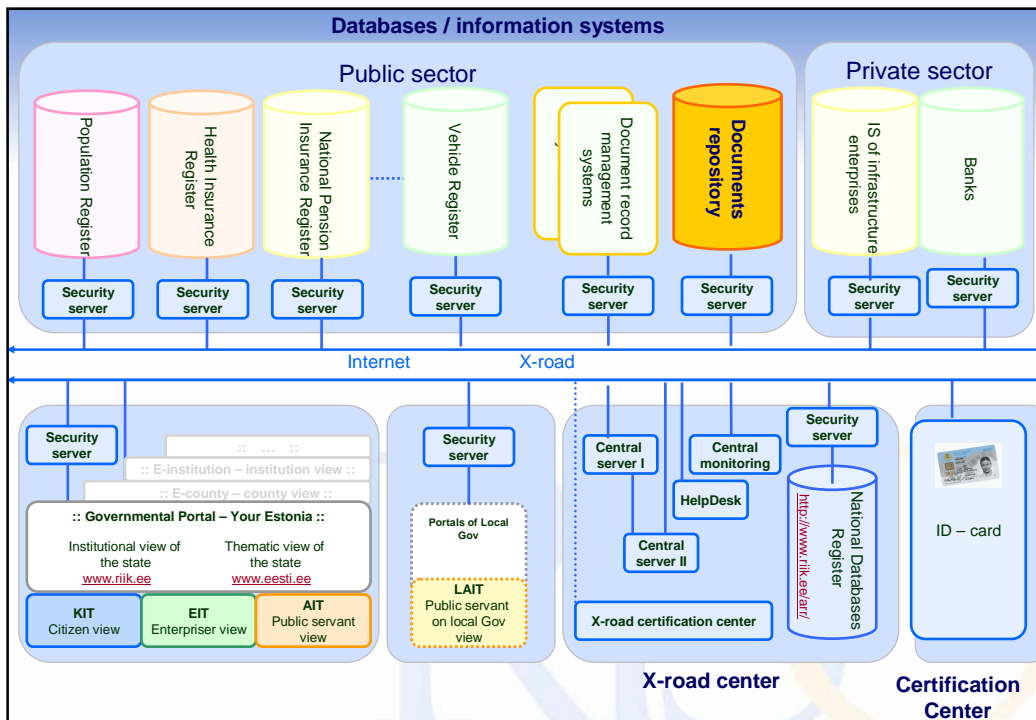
Databases / information systems

Public sector

Population Register

Health Insurance Register

National Pension Insurance Register

Vehicle Register

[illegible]

Document record management systems

Documents repository

Security server

Security server

Security server

Security server

Security server

Security server

Private sector

IS of infrastructure enterprises

Banks

Security server

Security server

Internet

X-road

Security server

:: ... ::

:: E-institution – institution view ::

:: E-county – county view ::

:: Governmental Portal – Your Estonia ::

Institutional view of the state
www.riik.ee

Thematic view of the state
www.eesti.ee

KIT
Citizen view

EIT
Enterpriser view

AIT
Public servant view

Security server

Portals of Local Gov

LAIT
Public servant on local Gov view

Central server I

Central monitoring

Security server

HelpDesk

Central server II

National Databases Register
http://www.riik.ee/ari/

X-road certification center

X-road center

ID – card

Certification Center